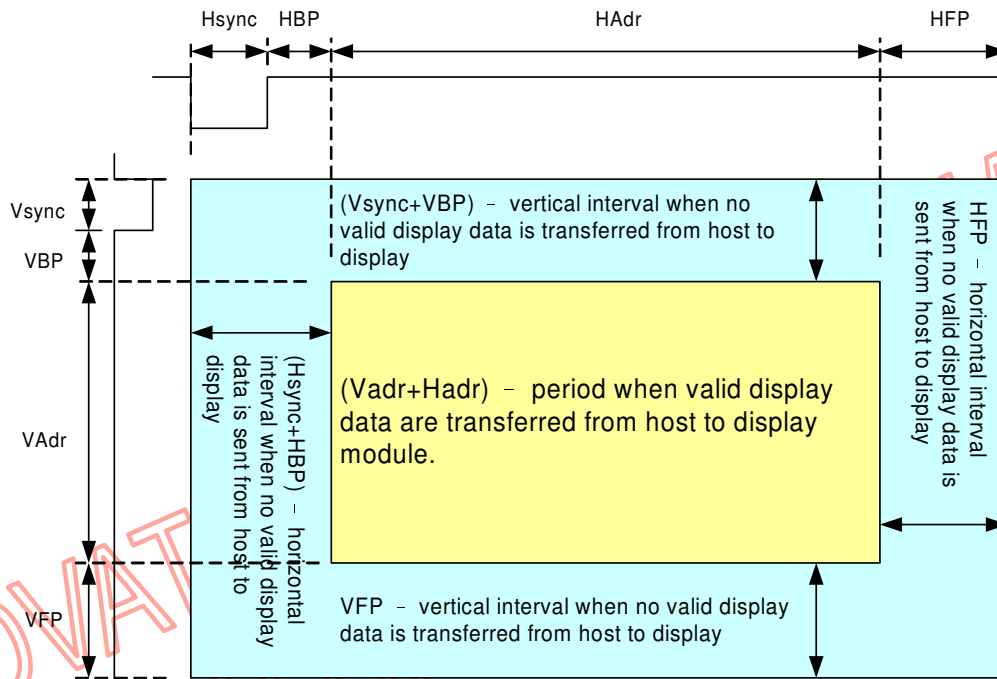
Hsync HBP HAdr HFP

Vsync

VBP

VAdr

VFP

(Vsync+VBP) – vertical interval when no valid display data is transferred from host to display

HFP – horizontal interval when no valid display data is sent from host to display

(Hsync+HBP) – horizontal interval when no valid display data is sent from host to display

(Vadr+Hadr) – period when valid display data are transferred from host to display module.

VFP – vertical interval when no valid display data is transferred from host to display

OVAT